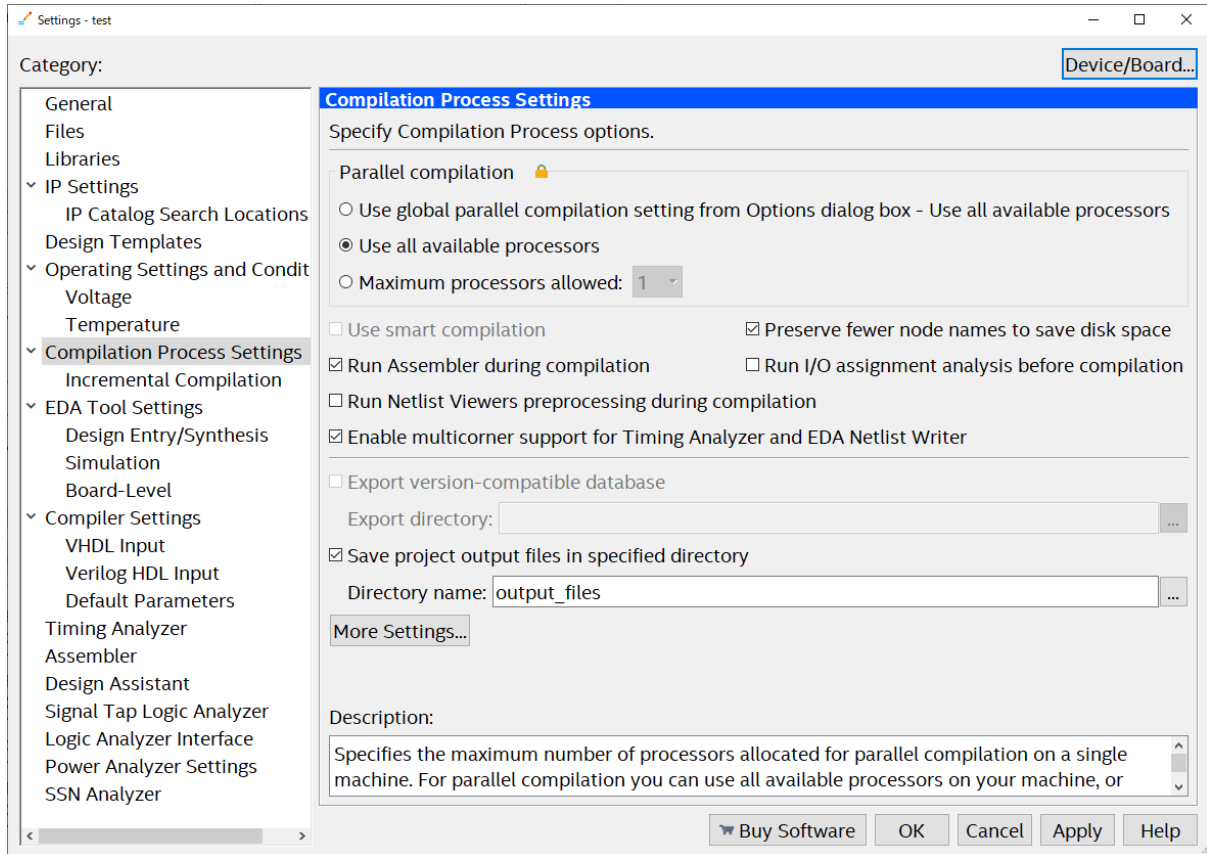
Settings - test

Category:

Device/Board...

General
Files
Libraries
IP Settings
IP Catalog Search Locations
Design Templates
Operating Settings and Condit
Voltage
Temperature
Compilation Process Settings
Incremental Compilation
EDA Tool Settings
Design Entry/Synthesis
Simulation
Board-Level
Compiler Settings
VHDL Input
Verilog HDL Input
Default Parameters
Timing Analyzer
Assembler
Design Assistant
Signal Tap Logic Analyzer
Logic Analyzer Interface
Power Analyzer Settings
SSN Analyzer

Compilation Process Settings

Specify Compilation Process options.

Parallel compilation

Use global parallel compilation setting from Options dialog box - Use all available processors

Use all available processors

Maximum processors allowed: 1

Use smart compilation

Preserve fewer node names to save disk space

Run Assembler during compilation

Run I/O assignment analysis before compilation

Run Netlist Viewers preprocessing during compilation

Enable multicorner support for Timing Analyzer and EDA Netlist Writer

Export version-compatible database

Export directory:

...

Save project output files in specified directory

Directory name: output_files

...

More Settings...

Description:

Specifies the maximum number of processors allocated for parallel compilation on a single machine. For parallel compilation you can use all available processors on your machine, or

Buy Software

OK

Cancel

Apply

Help